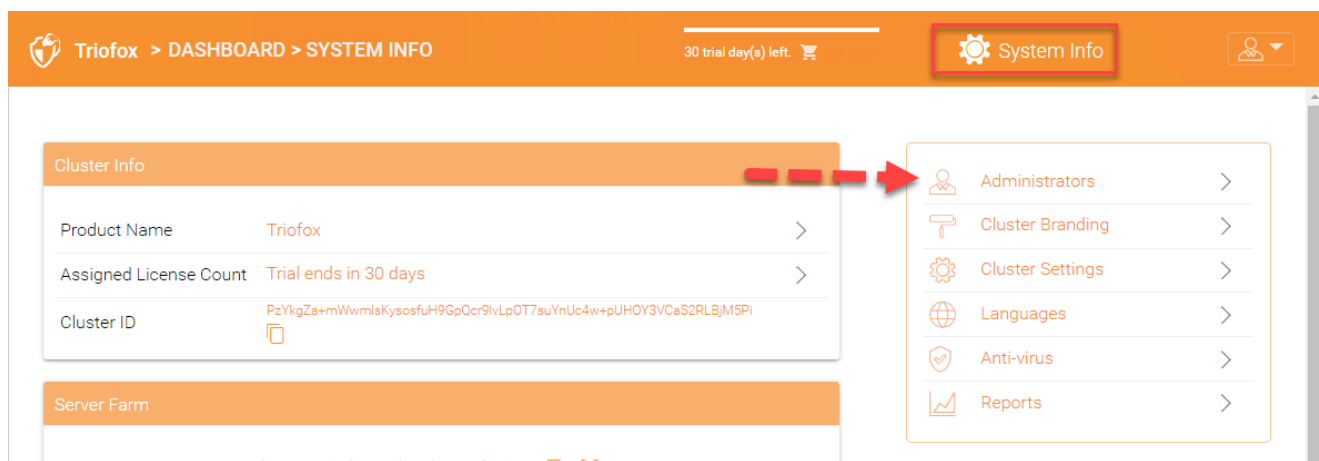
Triofox > DASHBOARD > SYSTEM INFO

30 trial day(s) left.

System Info

Cluster Info

| Product Name | Triofox |
|---|---|
| Assigned License Count | Trial ends in 30 days |
| Cluster ID | PzYkgZa+mWwmlsKysosfuH9GpQcr9lvLpOT7suYnUc4w+pUHOY3VCaS2RLBjM5Pi |

Server Farm

Administrators
Cluster Branding
Cluster Settings
Languages
Anti-virus
Reports